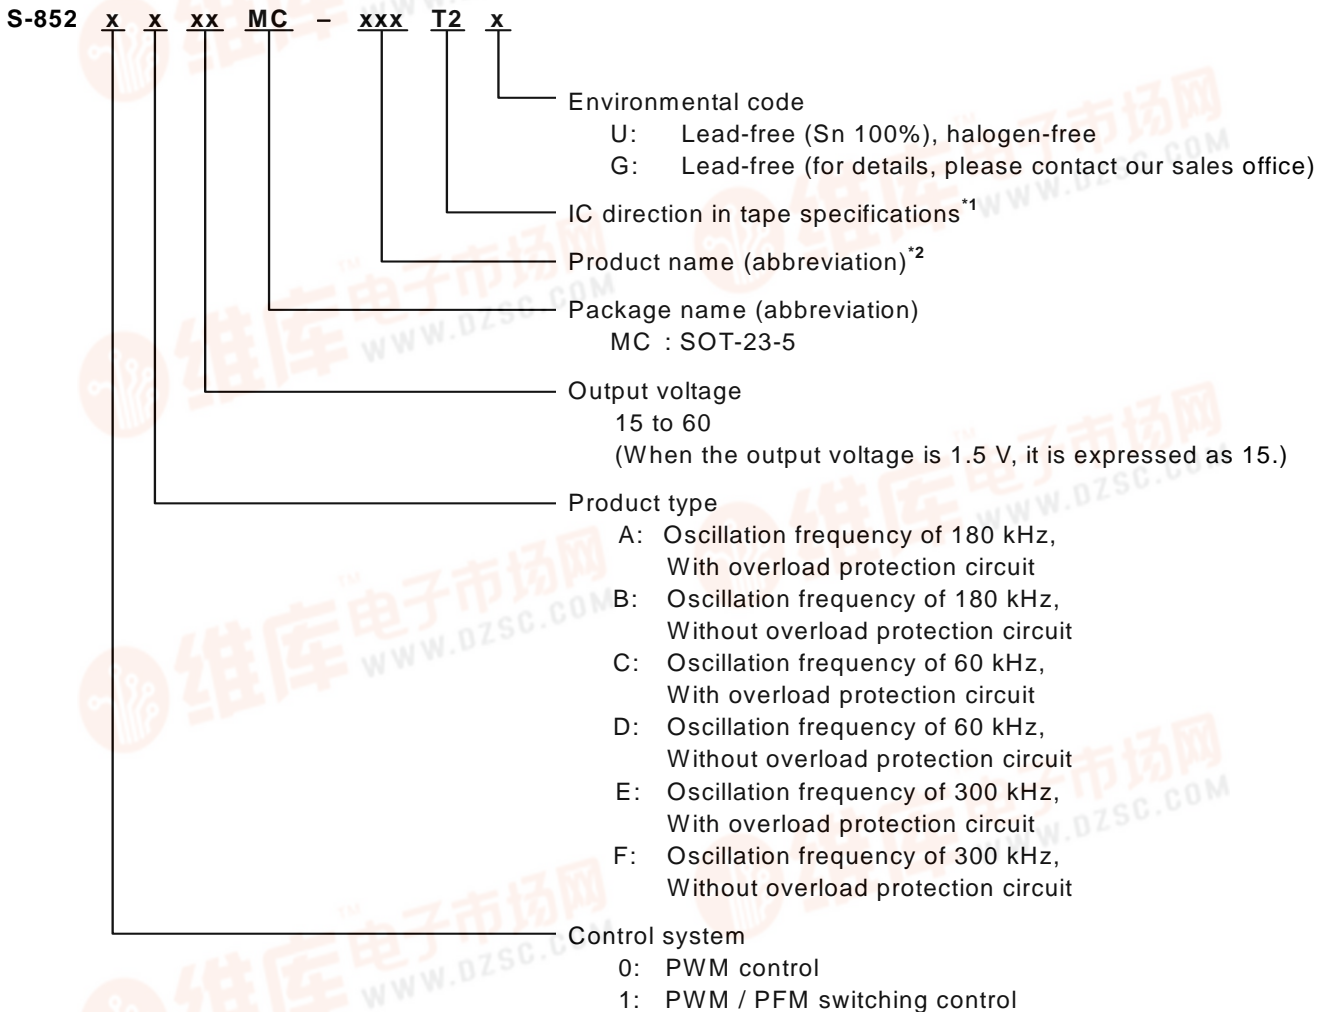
S-852 x x xx MC – xxx T2 x

Environmental code
U: Lead-free (Sn 100%), halogen-free
G: Lead-free (for details, please contact our sales office)

IC direction in tape specifications$^{*1}$

Product name (abbreviation)$^{*2}$

Package name (abbreviation)
MC : SOT-23-5

Output voltage
15 to 60
(When the output voltage is 1.5 V, it is expressed as 15.)

Product type
A: Oscillation frequency of 180 kHz, With overload protection circuit
B: Oscillation frequency of 180 kHz, Without overload protection circuit
C: Oscillation frequency of 60 kHz, With overload protection circuit
D: Oscillation frequency of 60 kHz, Without overload protection circuit
E: Oscillation frequency of 300 kHz, With overload protection circuit
F: Oscillation frequency of 300 kHz, Without overload protection circuit

Control system
0: PWM control
1: PWM / PFM switching control

维库电子市场网 WWW.DZSC.COM